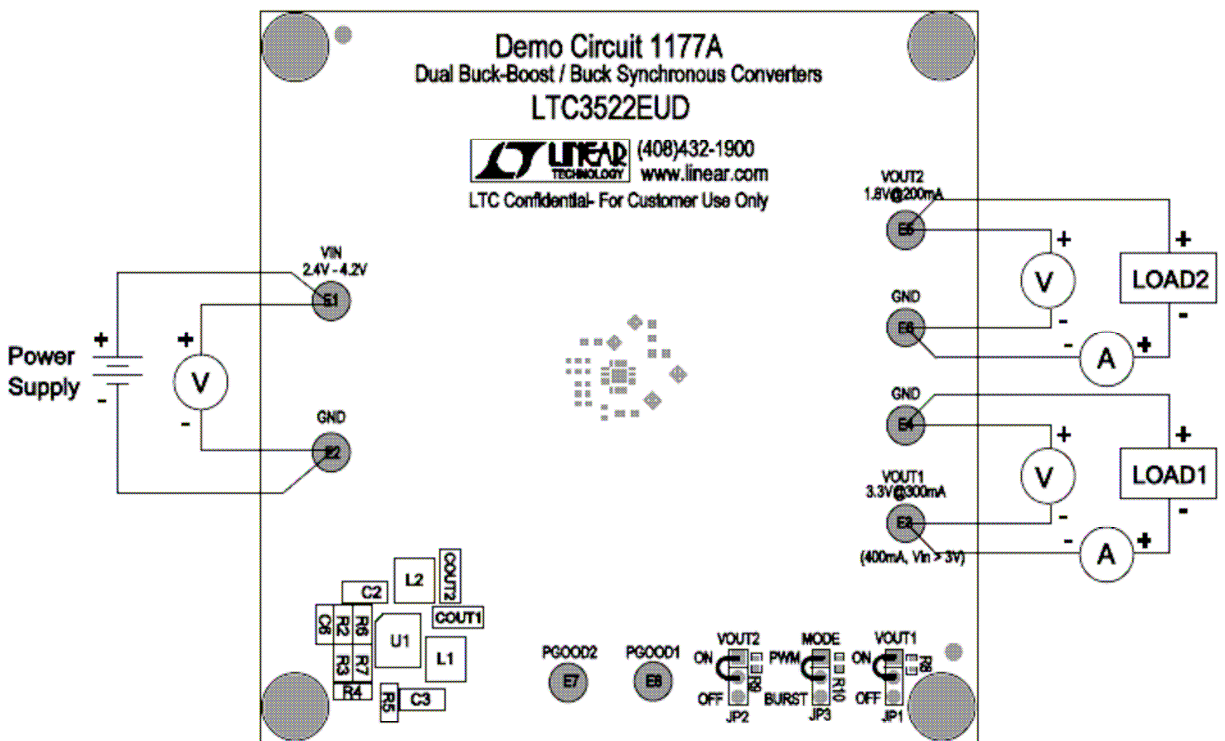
Demo Circuit 1177A
Dual Buck-Boost / Buck Synchronous Converters
LTC3522EUD

LINEAR TECHNOLOGY (408)432-1900
www.linear.com
LTC Confidential- For Customer Use Only

VIN
2.4V - 4.2V
E1

Power Supply
+
-
+
V
-

GND
E2

VOUT2
1.8V@200mA
E5
+
V
-
+
LOAD2
-
GND
E6
-
A
+

GND
E4
+
V
-
+
LOAD1
-
VOUT1
3.3V@300mA
E3
(400mA, Vin > 3V)
-
A
+

C2
L2
COUT2
COUT1
C6
R2
R6
U1
R3
R7
L1
R4
R5
C3

PGOOD2
E7
PGOOD1
E8

VOUT2
ON
OFF
R8
JP2
MODE
PWM
BURST
R10
JP3
VOUT1
ON
OFF
R9
JP1